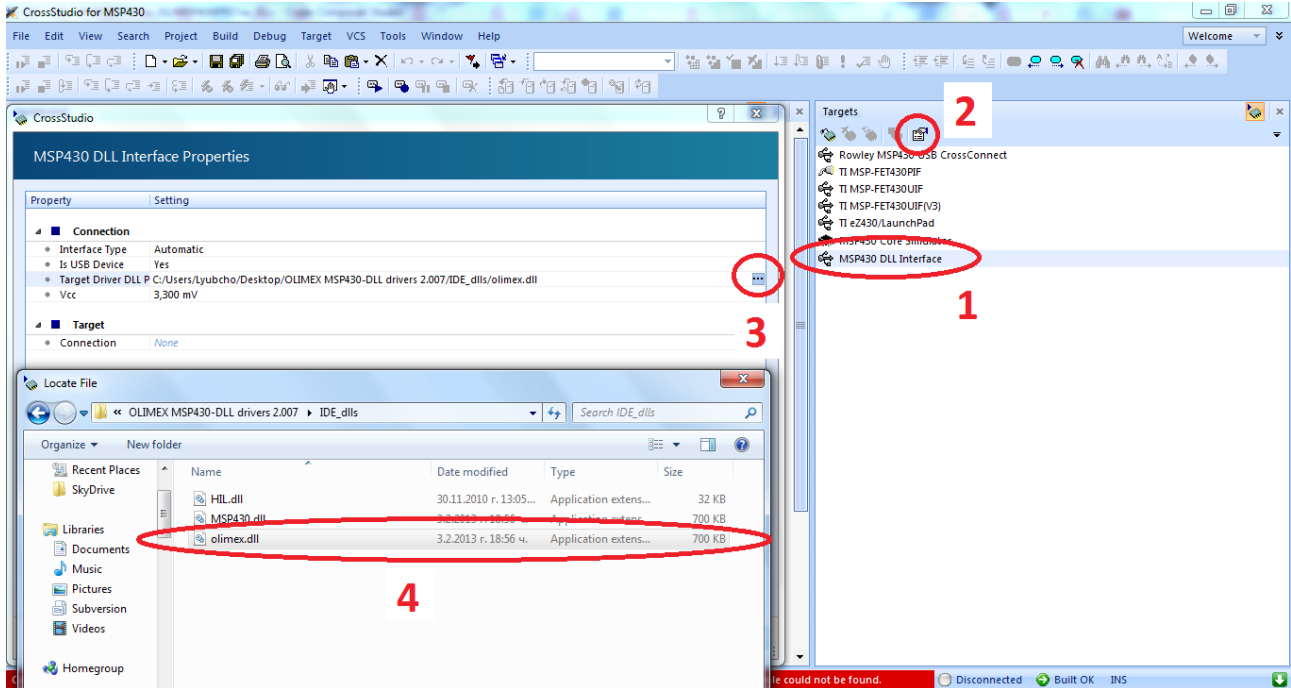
CrossStudio for MSP430

File Edit View Search Project Build Debug Target VCS Tools Window Help

Welcome

CrossStudio

MSP430 DLL Interface Properties

| Property | Setting |
|---|---|
| Connection | |
| Interface Type | Automatic |
| Is USB Device | Yes |
| Target Driver DLL P | C:/Users/Lyubcho/Desktop/OLIMEX MSP430-DLL drivers 2.007/IDE_dlls/olimex.dll |
| Vcc | 3,300 mV |
| Target | |
| Connection | None |

3

Targets

2

Rowley MSP430 USB CrossConnect
TI MSP-FET430PIF
TI MSP-FET430UIF
TI MSP-FET430UIF(V3)
TI eZ430/LaunchPad
MSP430 Core Simulator
MSP430 DLL Interface

1

Locate File

« OLIMEX MSP430-DLL drivers 2.007 › IDE_dlls

Search IDE_dlls

Organize ▾ New folder

Recent Places
SkyDrive
Libraries
Documents
Music
Pictures
Subversion
Videos
Homegroup

| Name | Date modified | Type | Size |
|---|---|---|---|
| HIL.dll | 30.11.2010 г. 13:05... | Application extens... | 32 KB |
| MSP430.dll | 3.2.2013 г. 18:56 ч. | Application extens... | 700 KB |
| olimex.dll | 3.2.2013 г. 18:56 ч. | Application extens... | 700 KB |

4

le could not be found. Disconnected Built OK INS